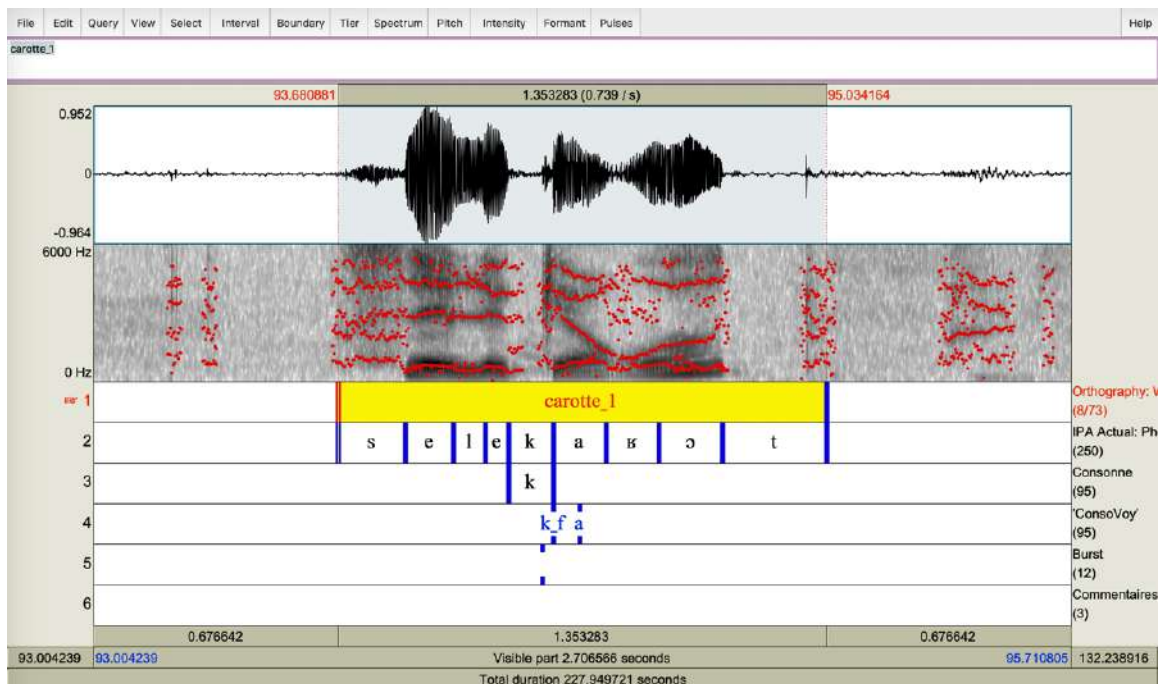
File Edit Query View Select Interval Boundary Tier Spectrum Pitch Intensity Formant Pulses Help

carotte_1

93.680881 1.353283 (0.739 / s) 95.034164

0.952

0

-0.964

6000 Hz

0 Hz

1 carotte_1 Orthography: V (8/73)

2 s e l e k a ʁ ɔ t IPA Actual: Ph (250)

3 k Consonne (95)

4 k_f a 'ConsoVoy' (95)

5 Burst (12)

6 Commentaires (3)

0.676642 1.353283 0.676642

93.004239 93.004239 Visible part 2.706566 seconds 95.710805 132.238916

Total duration 227.949721 seconds